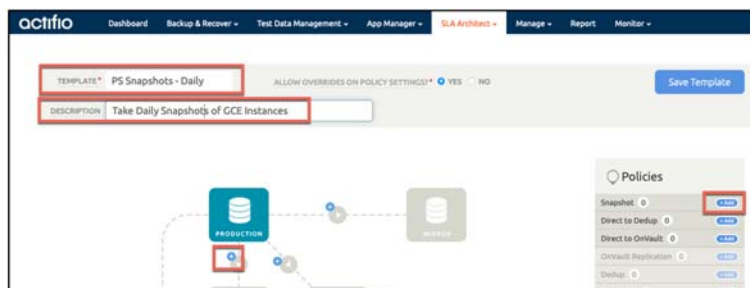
actifio Dashboard Backup & Recover ▾ Test Data Management ▾ App Manager ▾ SLA Architect ▾ Manage ▾ Report Monitor ▾

TEMPLATE* PS Snapshots - Daily

ALLOW OVERRIDES ON POLICY SETTINGS?* YES NO

Save Template

DESCRIPTION Take Daily Snapshots of GCE Instances

PRODUCTION

MIRROR

Policies

Snapshot 0 +Add

Direct to Dedup 0 +Add

Direct to OnVault 0 +Add

OnVault Replication 0 +Add

Dedup 0 +Add